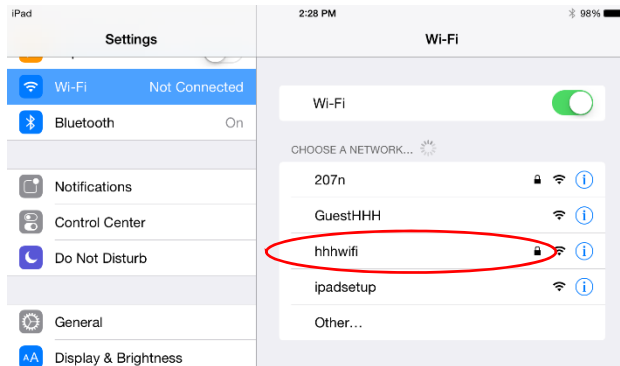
iPad
2:28 PM
98%

Settings

Wi-Fi Not Connected
Bluetooth On

Notifications
Control Center
Do Not Disturb

General
Display & Brightness

Wi-Fi

Wi-Fi

CHOOSE A NETWORK...

207n
GuestHHH
hhhwifi
ipadsetup
Other...